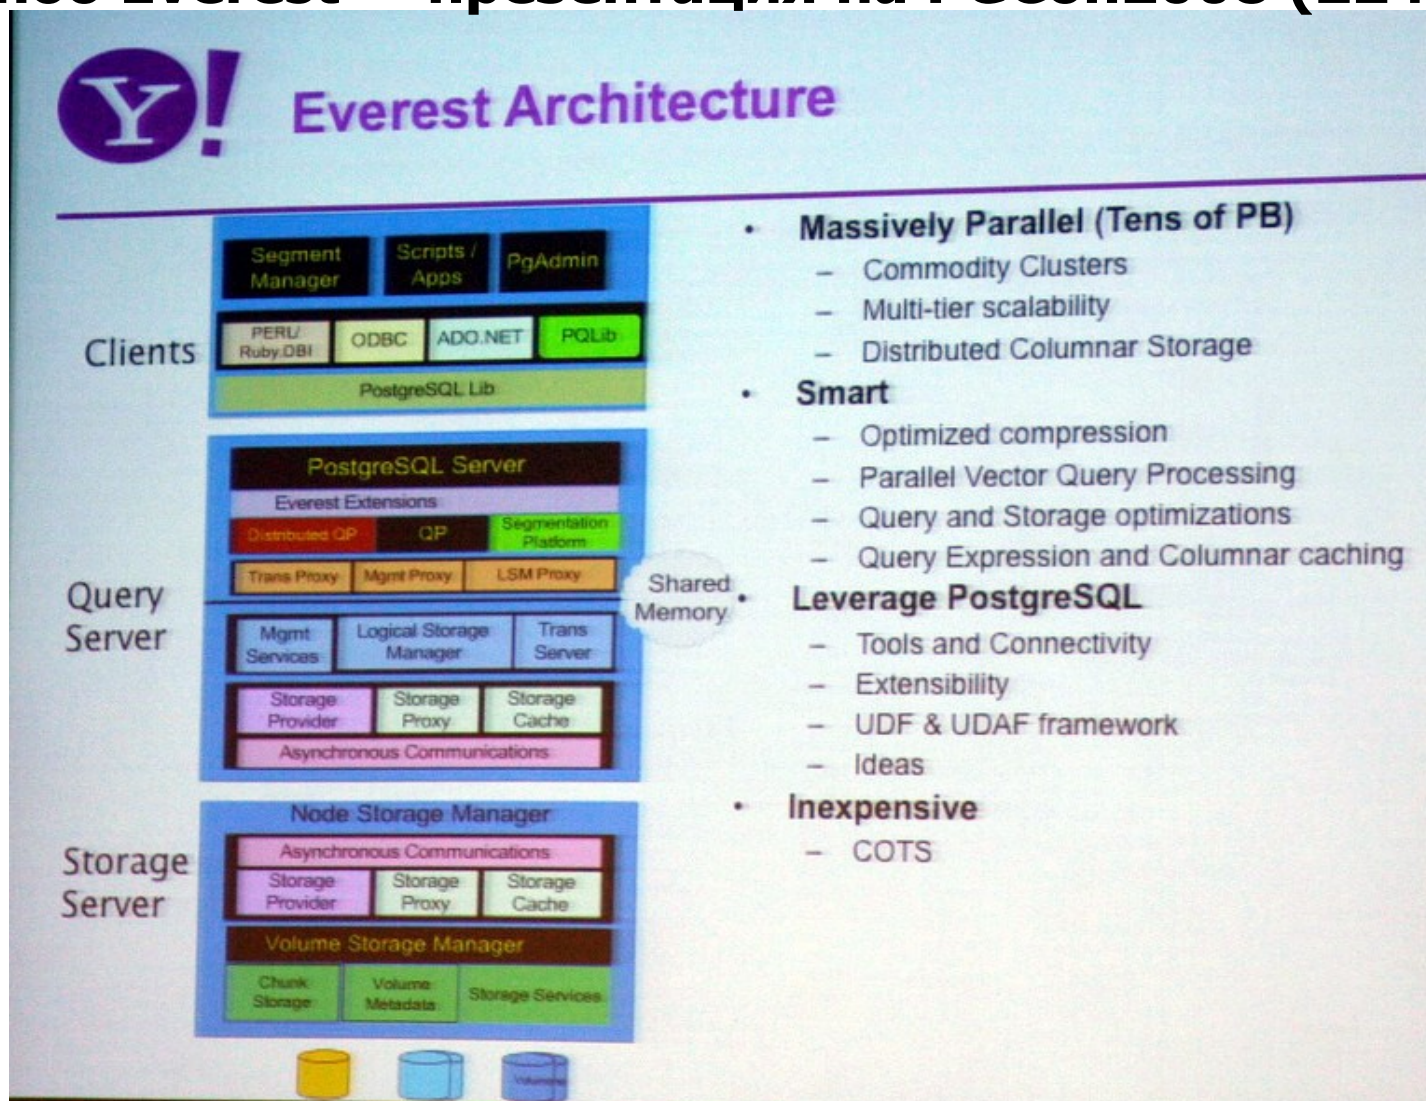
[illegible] Everest – презентация на PGCon2008 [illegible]

Y!

Everest Architecture

Clients

Segment Manager

Scripts / Apps

PgAdmin

PERL/ Ruby DBI

ODBC

ADO.NET

PQLib

PostgreSQL Lib

Query Server

PostgreSQL Server

Everest Extensions

Distributed QP

QP

Segmentation Platform

Trans Proxy

Mgmt Proxy

LSM Proxy

Shared Memory

Mgmt Services

Logical Storage Manager

Trans Server

Storage Provider

Storage Proxy

Storage Cache

Asynchronous Communications

Storage Server

Node Storage Manager

Asynchronous Communications

Storage Provider

Storage Proxy

Storage Cache

Volume Storage Manager

Chunk Storage

Volume Metadata

Storage Services

Volumes

• Massively Parallel (Tens of PB)
– Commodity Clusters
– Multi-tier scalability
– Distributed Columnar Storage

• Smart
– Optimized compression
– Parallel Vector Query Processing
– Query and Storage optimizations
– Query Expression and Columnar caching

• Leverage PostgreSQL
– Tools and Connectivity
– Extensibility
– UDF & UDAF framework
– Ideas

• Inexpensive
– COTS